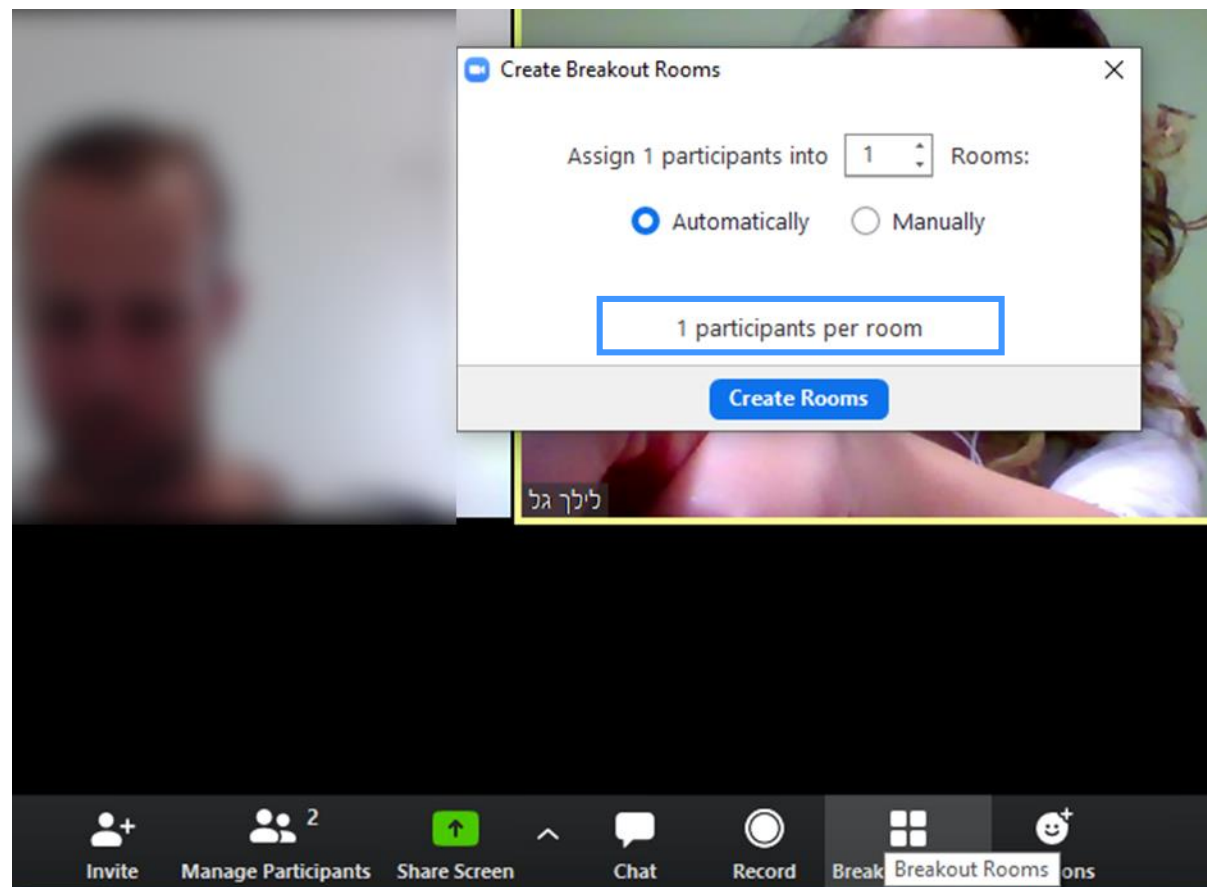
Create Breakout Rooms

Assign 1 participants into 1 Rooms:

Automatically Manually

1 participants per room

Create Rooms

לילך גל

Invite Manage Participants 2 Share Screen Chat Record Break Breakout Rooms ons